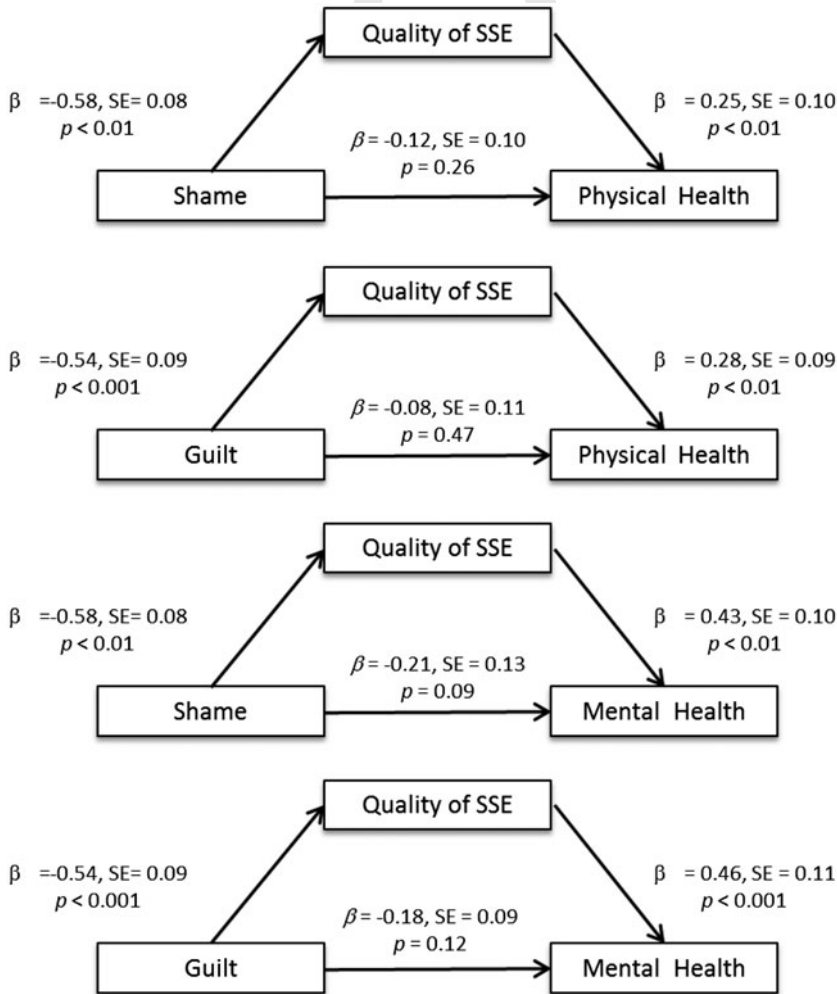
Quality of SSE

$\beta$ =-0.58, SE= 0.08
$p$ < 0.01

$\beta$ = 0.25, SE = 0.10
$p$ < 0.01

$\beta$ = -0.12, SE = 0.10
$p$ = 0.26

Shame

Physical Health

Quality of SSE

$\beta$ =-0.54, SE= 0.09
$p$ < 0.001

$\beta$ = 0.28, SE = 0.09
$p$ < 0.01

$\beta$ = -0.08, SE = 0.11
$p$ = 0.47

Guilt

Physical Health

Quality of SSE

$\beta$ =-0.58, SE= 0.08
$p$ < 0.01

$\beta$ = 0.43, SE = 0.10
$p$ < 0.01

$\beta$ = -0.21, SE = 0.13
$p$ = 0.09

Shame

Mental Health

Quality of SSE

$\beta$ =-0.54, SE= 0.09
$p$ < 0.001

$\beta$ = 0.46, SE = 0.11
$p$ < 0.001

$\beta$ = -0.18, SE = 0.09
$p$ = 0.12

Guilt

Mental Health